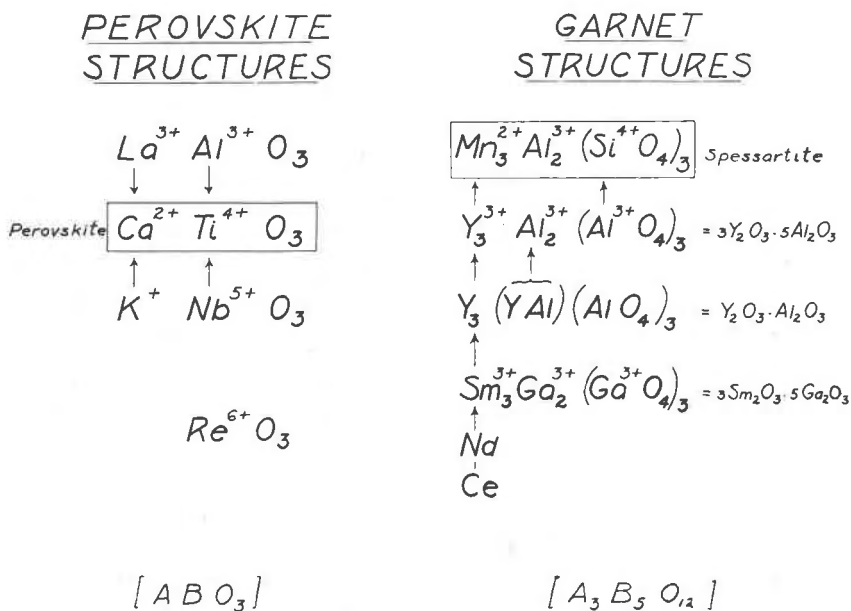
PEROVSKITE STRUCTURES

$La^{3+}$ $Al^{3+}$ $O_3$

Perovskite $Ca^{2+}$ $Ti^{4+}$ $O_3$

$K^{+}$ $Nb^{5+}$ $O_3$

$Re^{6+}O_3$

$[ABO_3]$

GARNET STRUCTURES

$Mn_3^{2+}Al_2^{3+}(Si^{4+}O_4)_3$ Spessartite

$Y_3^{3+}Al_2^{3+}(Al^{3+}O_4)_3$ $= 3Y_2O_3 \cdot 5Al_2O_3$

$Y_3(YAl)(AlO_4)_3$ $= Y_2O_3 \cdot Al_2O_3$

$Sm_3^{3+}Ga_2^{3+}(Ga^{3+}O_4)_3$ $= 3Sm_2O_3 \cdot 5Ga_2O_3$

Nd

Ce

$[A_3B_5O_{12}]$